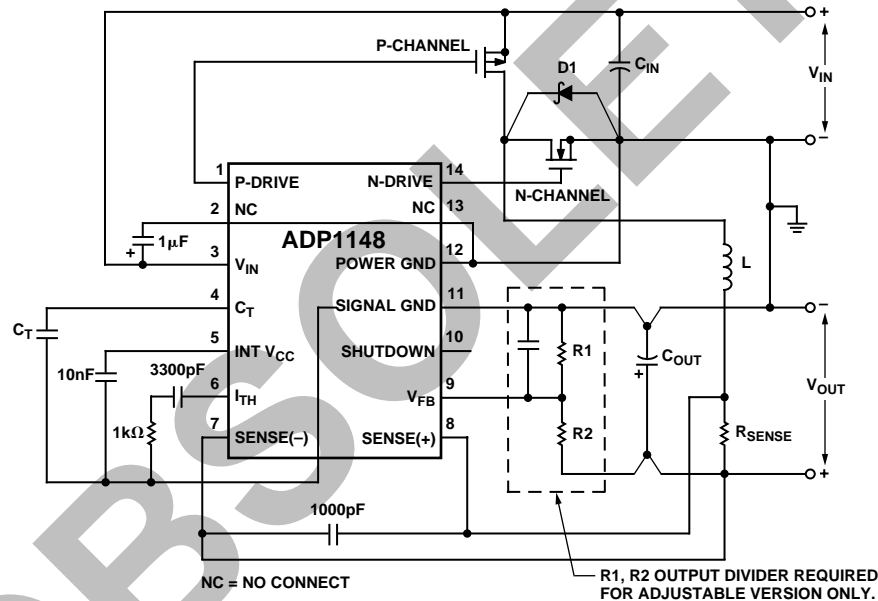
P-CHANNEL

D1

$C_{IN}$

$V_{IN}$

+

–

N-CHANNEL

1 P-DRIVE

2 NC

3 $V_{IN}$

4 $C_T$

5 INT $V_{CC}$

6 $I_{TH}$

7 SENSE(–)

N-DRIVE 14

NC 13

ADP1148

POWER GND 12

SIGNAL GND 11

SHUTDOWN 10

$V_{FB}$ 9

SENSE(+) 8

+ 1µF

$C_T$

10nF

3300pF

1kΩ

L

R1

R2

$C_{OUT}$

+

$V_{OUT}$

–

+

$R_{SENSE}$

1000pF

NC = NO CONNECT

R1, R2 OUTPUT DIVIDER REQUIRED FOR ADJUSTABLE VERSION ONLY.

OBSOLETE